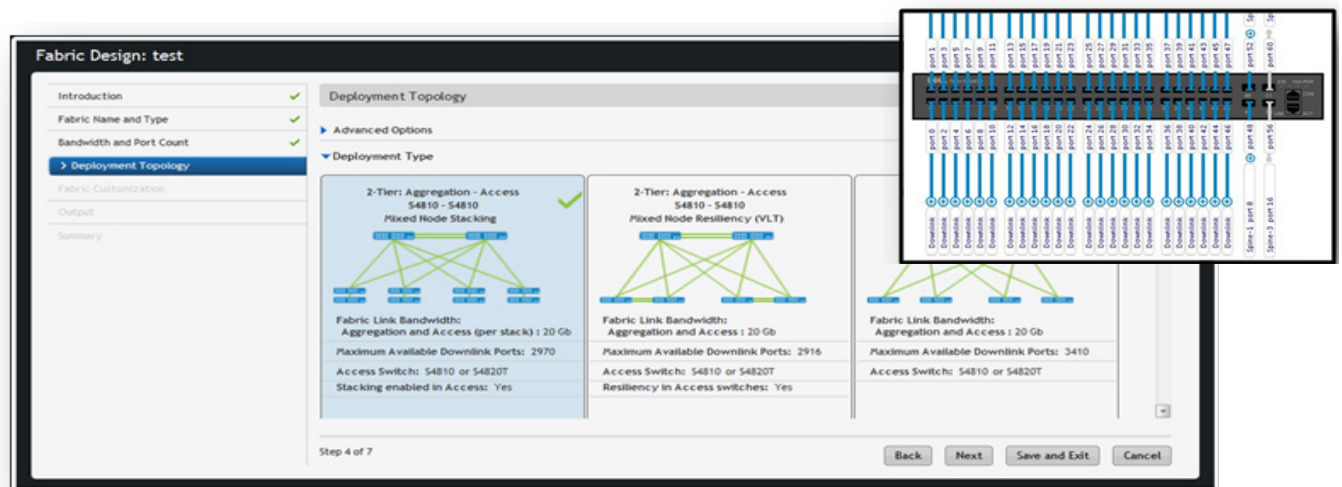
Fabric Design: test

Introduction
Fabric Name and Type
Bandwidth and Port Count
> Deployment Topology
Fabric Customization
Output
Summary

Deployment Topology

Advanced Options

Deployment Type

2-Tier: Aggregation - Access
S4810 - S4810
Mixed Node Stacking

Fabric Link Bandwidth:
Aggregation and Access (per stack) : 20 Gb
Maximum Available Downlink Ports: 2970
Access Switch: S4810 or S4820T
Stacking enabled in Access: Yes

2-Tier: Aggregation - Access
S4810 - S4810
Mixed Node Resiliency (VLT)

Fabric Link Bandwidth:
Aggregation and Access : 20 Gb
Maximum Available Downlink Ports: 2916
Access Switch: S4810 or S4820T
Resiliency in Access switches: Yes

Fabric Link Bandwidth:
Aggregation and Access : 20 Gb
Maximum Available Downlink Ports: 3410
Access Switch: S4810 or S4820T

Step 4 of 7

Back
Next
Save and Exit
Cancel

port 1 port 3 port 5 port 7 port 9 port 11 port 13 port 15 port 17 port 19 port 21 port 23 port 25 port 27 port 29 port 31 port 33 port 35 port 37 port 39 port 41 port 43 port 45 port 47 port 52 port 60

port 0 port 2 port 4 port 6 port 8 port 10 port 12 port 14 port 16 port 18 port 20 port 22 port 24 port 26 port 28 port 30 port 32 port 34 port 36 port 38 port 40 port 42 port 44 port 46 port 48 port 56

Downlink Downlink Downlink Downlink Downlink Downlink Downlink Downlink Downlink Downlink Downlink Downlink Downlink Downlink Downlink Downlink Downlink Downlink Downlink Downlink Downlink Downlink Downlink Downlink

Spine-1 port 8
Spine-3 port 16